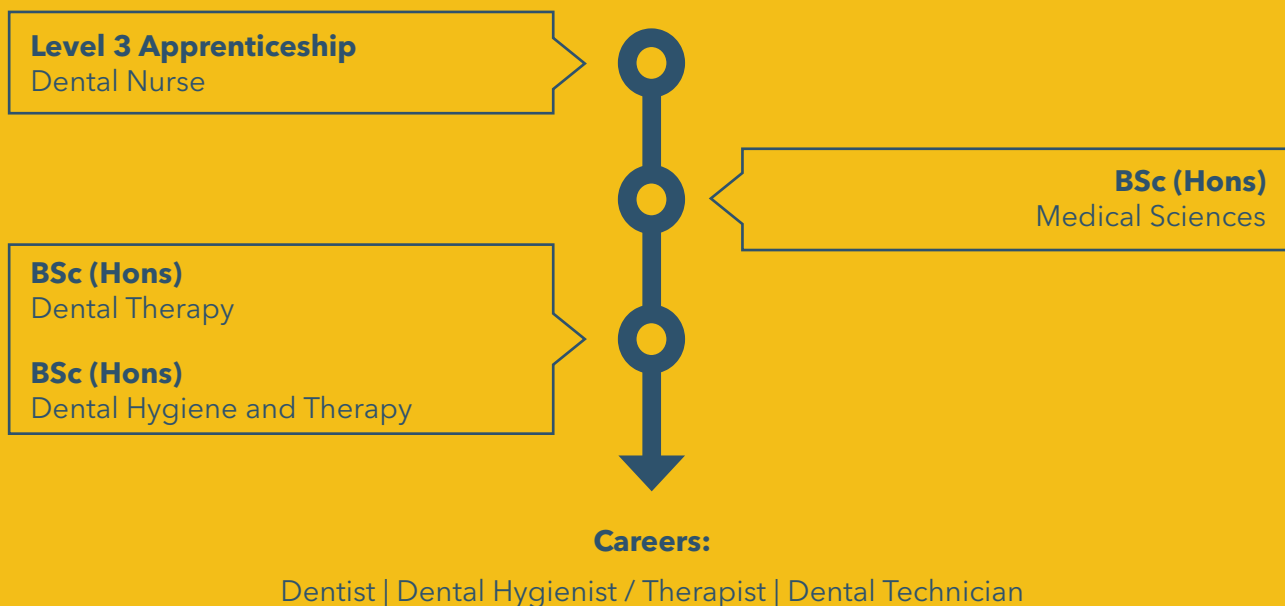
**Level 3 Apprenticeship**
Dental Nurse

**BSc (Hons)**
Medical Sciences

**BSc (Hons)**
Dental Therapy

**BSc (Hons)**
Dental Hygiene and Therapy

**Careers:**

Dentist | Dental Hygienist / Therapist | Dental Technician